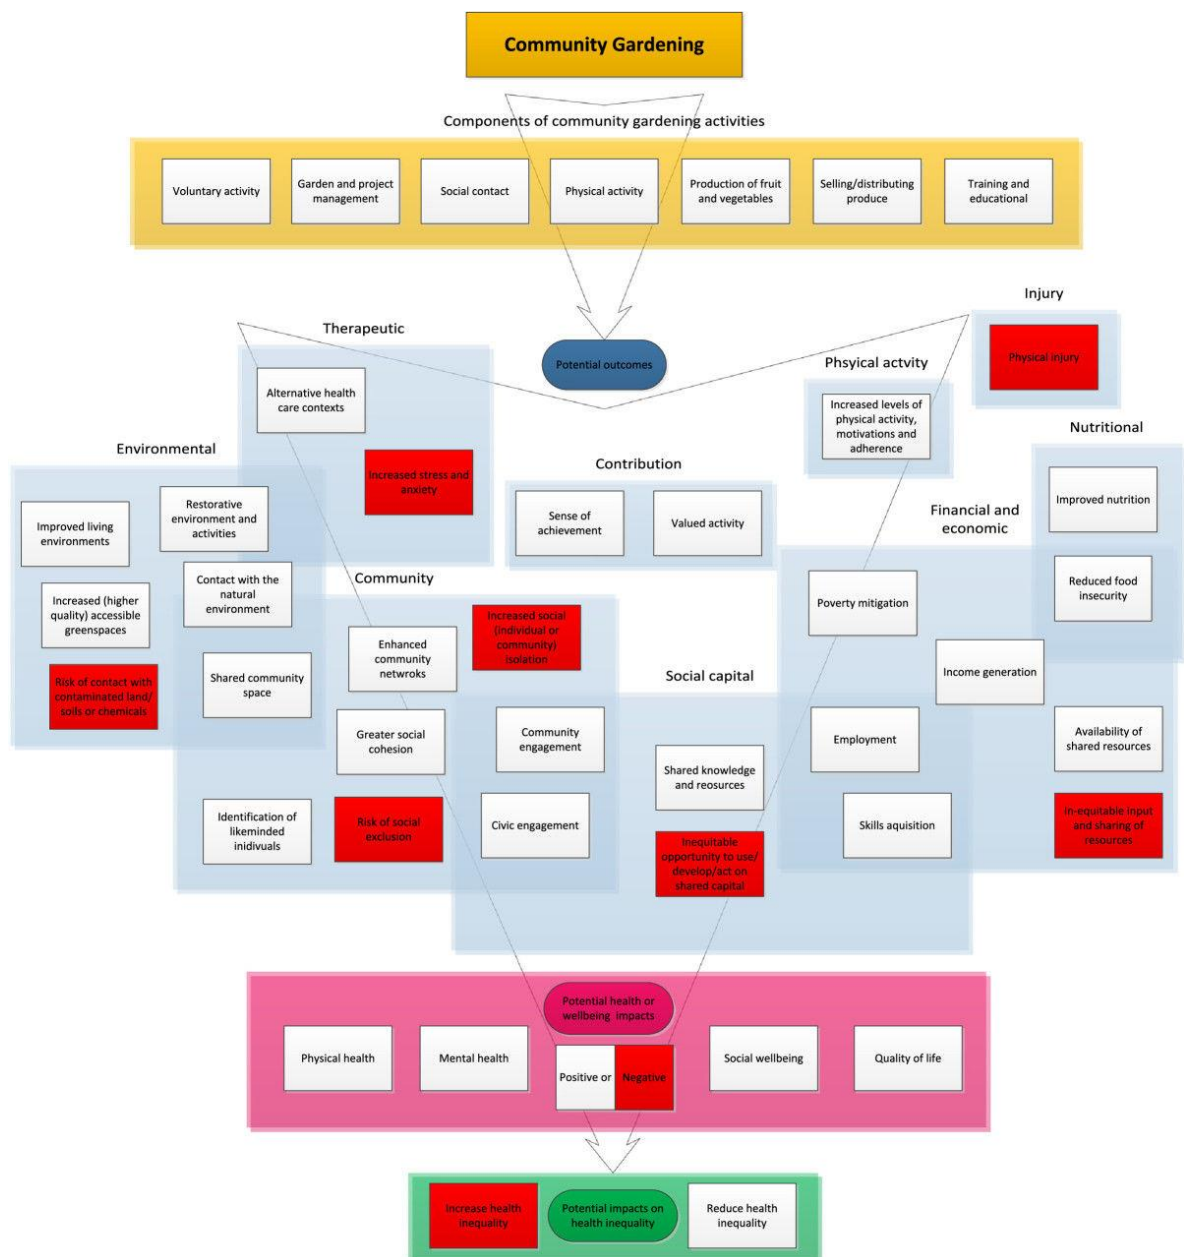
Community Gardening

Components of community gardening activities

Voluntary activity

Garden and project management

Social contact

Physical activity

Production of fruit and vegetables

Selling/distributing produce

Training and educational

Injury

Physical injury

Therapeutic

Potential outcomes

Alternative health care contexts

Increased stress and anxiety

Physical actvity

Increased levels of physical activity, motivations and adherence

Nutritional

Environmental

Improved living environments

Restorative environment and activities

Increased (higher quality) accessible greenspaces

Contact with the natural environment

Risk of contact with contaminated land/ soils or chemicals

Contribution

Sense of achievement

Valued activity

Financial and economic

Improved nutrition

Reduced food insecurity

Community

Shared community space

Enhanced community netwroks

Increased social (individual or community) isolation

Poverty mitigation

Income generation

Social capital

Greater social cohesion

Community engagement

Shared knowledge and resources

Employment

Availability of shared resources

Identification of likeminded inidivuals

Risk of social exclusion

Civic engagement

Inequitable opportunity to use/ develop/act on shared capital

Skills aquisition

In-equitable input and sharing of resources

Potential health or wellbeing impacts

Physical health

Mental health

Positive or

Negative

Social wellbeing

Quality of life

Increase health inequality

Potential impacts on health inequality

Reduce health inequality